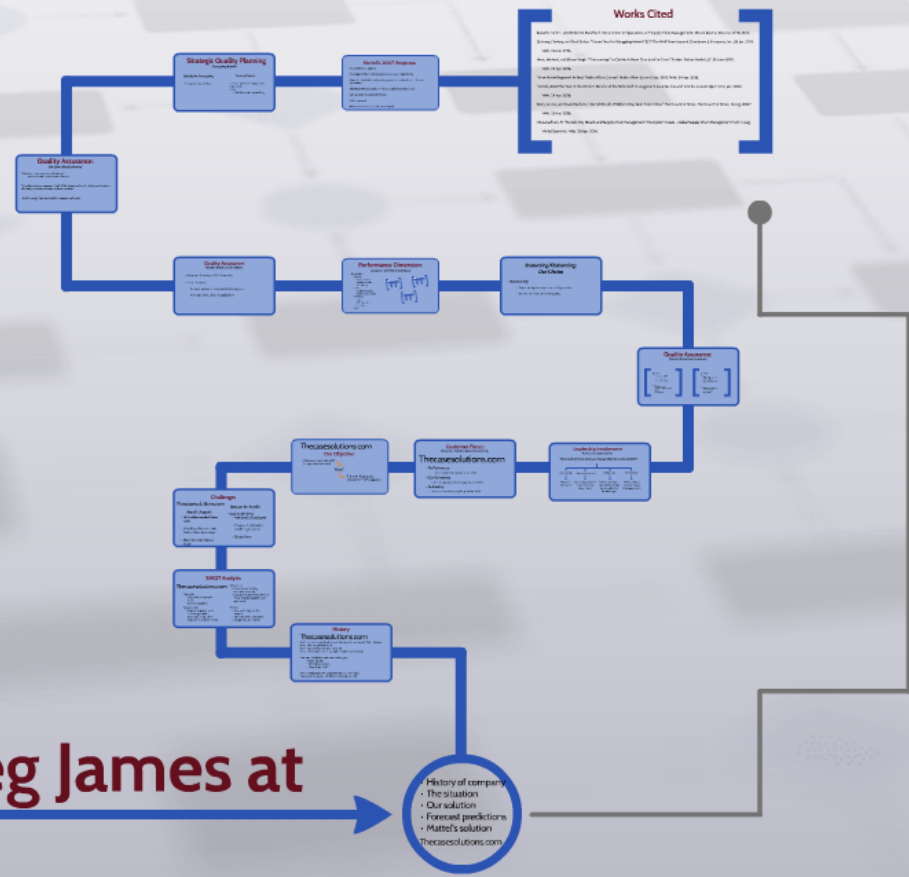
Works Cited

Strategic Quality Planning

Mattel's SWOT Response

Quality Assurance

Quality Assurance

Performance Dimension

Answering/Measuring Our Choice

Quality Assurance

Thecasesolutions.com
The Objective

Customer Focus
Thecasesolutions.com

Leadership Involvement

Challenges

SWOT Analysis
Thecasesolutions.com

History
Thecasesolutions.com

eg James at

- History of company
- The situation
- Our solution
- Forecast predictions
- Mattel's solution
Thecasesolutions.com